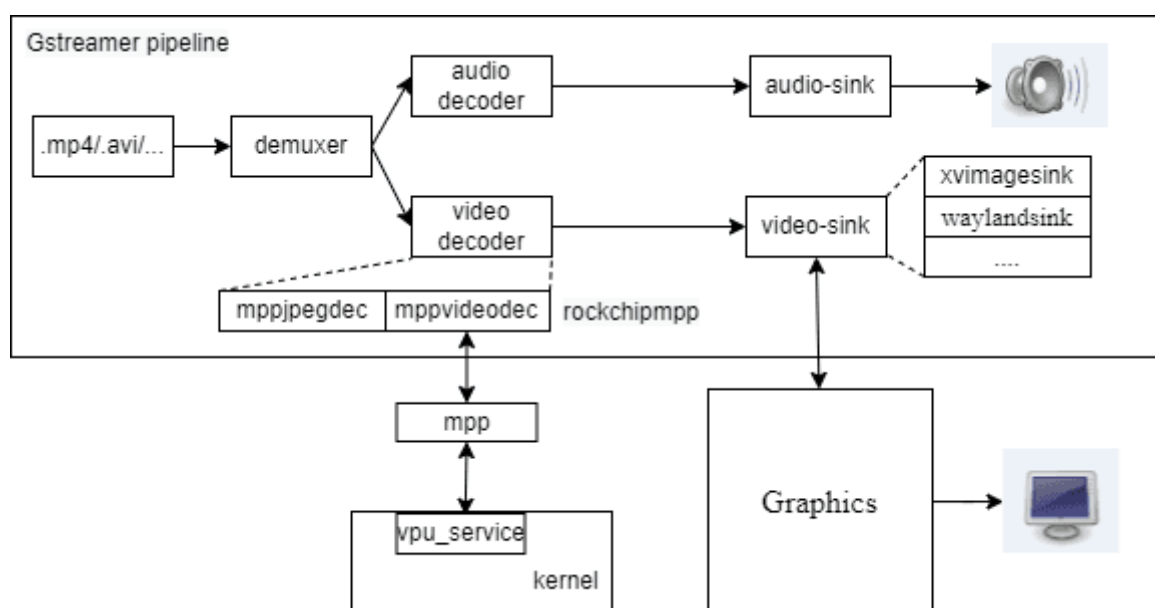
Gstreamer pipeline

.mp4/.avi/...

demuxer

audio decoder

audio-sink

video decoder

video-sink

xvimagesink

waylandsink

....

mppjpegdec

mppvideodec

rockchipmpp

mpp

vpu_service

kernel

Graphics